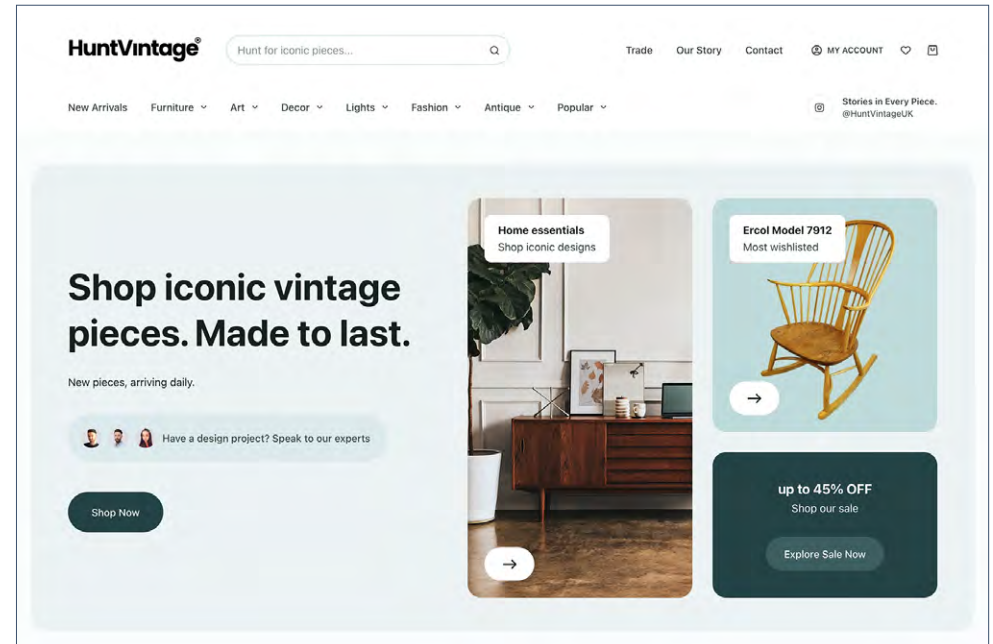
HuntVintage®

Hunt for iconic pieces...

Trade Our Story Contact MY ACCOUNT

New Arrivals Furniture Art Decor Lights Fashion Antique Popular

Stories in Every Piece.
@HuntVintageUK

Shop iconic vintage pieces. Made to last.

New pieces, arriving daily.

Have a design project? Speak to our experts

Shop Now

Home essentials
Shop iconic designs

Ercol Model 7912
Most wishlisted

up to 45% OFF
Shop our sale

Explore Sale Now